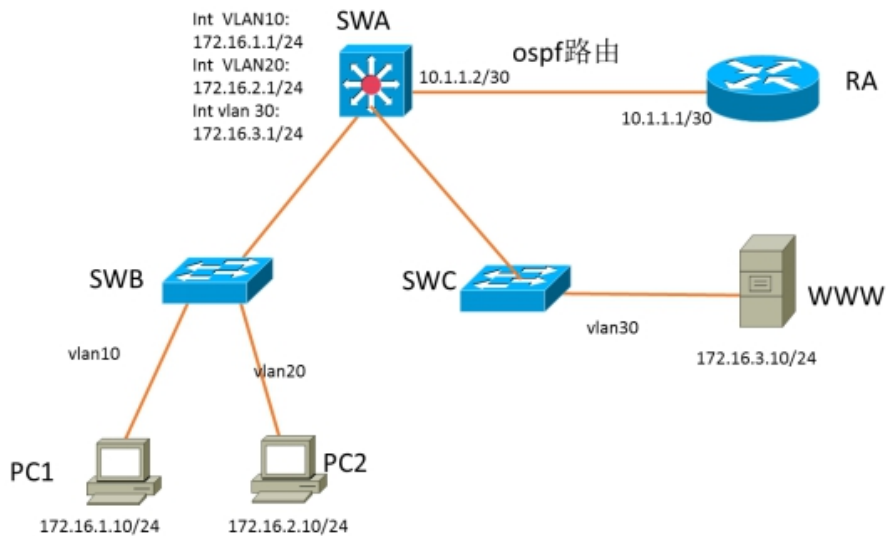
Int VLAN10:
172.16.1.1/24
Int VLAN20:
172.16.2.1/24
Int vlan 30:
172.16.3.1/24

SWA

ospf路由

10.1.1.2/30

RA

10.1.1.1/30

SWB

SWC

WWW

vlan30

172.16.3.10/24

vlan10

vlan20

PC1

PC2

172.16.1.10/24

172.16.2.10/24